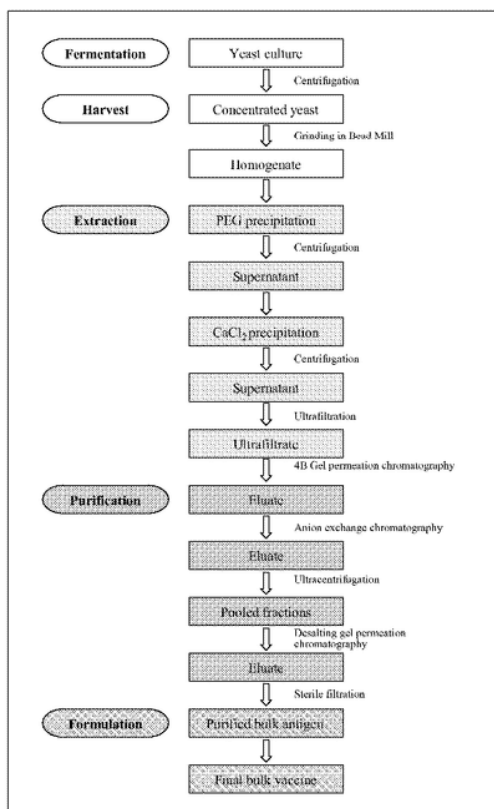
Fermentation

Yeast culture

Centrifugation

Harvest

Concentrated yeast

Grinding in Bead Mill

Homogenate

Extraction

PEG precipitation

Centrifugation

Supernatant

$CaCl_2$ precipitation

Centrifugation

Supernatant

Ultrafiltration

Ultrafiltrate

4B Gel permeation chromatography

Purification

Eluate

Anion exchange chromatography

Eluate

Ultracentrifugation

Pooled fractions

Desalting gel permeation chromatography

Eluate

Sterile filtration

Formulation

Purified bulk antigen

Final bulk vaccine